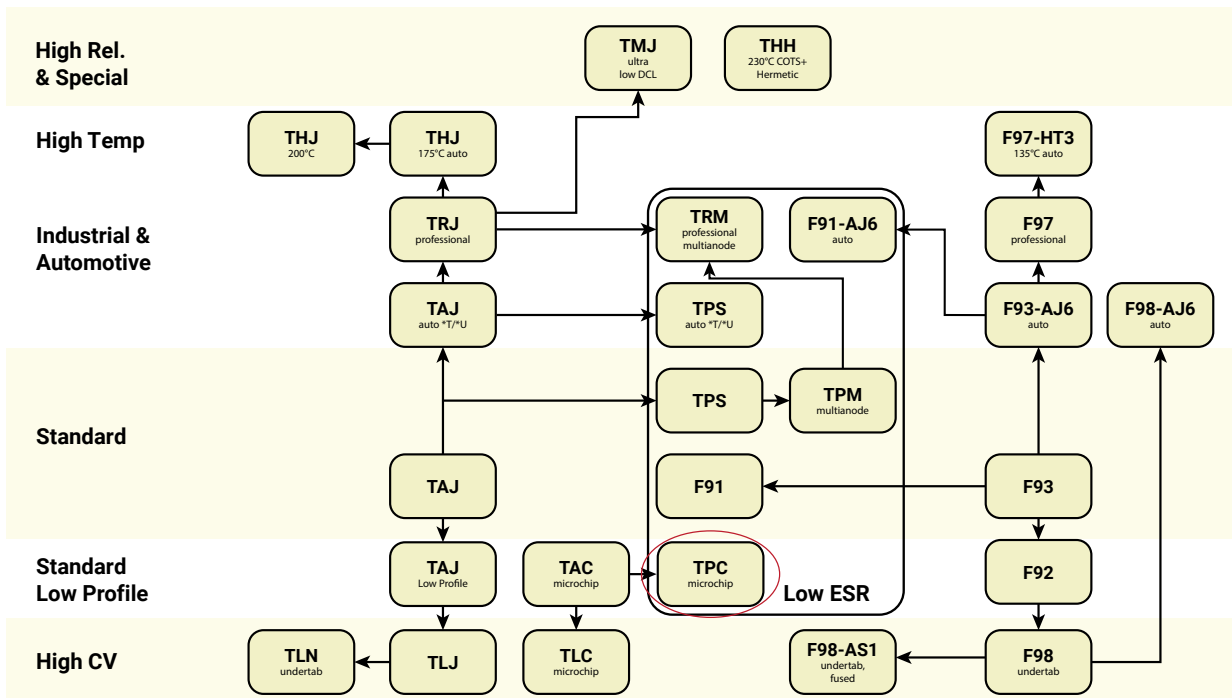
High Rel. & Special

TMJ ultra low DCL

THH 230°C COTS+ Hermetic

High Temp

THJ 200°C

THJ 175°C auto

F97-HT3 135°C auto

Industrial & Automotive

TRJ professional

TRM professional multianode

F91-AJ6 auto

F97 professional

TAJ auto *T/*U

TPS auto *T/*U

F93-AJ6 auto

F98-AJ6 auto

Standard

TPS

TPM multianode

TAJ

F91

F93

Standard Low Profile

TAJ Low Profile

TAC microchip

TPC microchip

Low ESR

F92

High CV

TLN undertab

TLJ

TLC microchip

F98-AS1 undertab, fused

F98 undertab